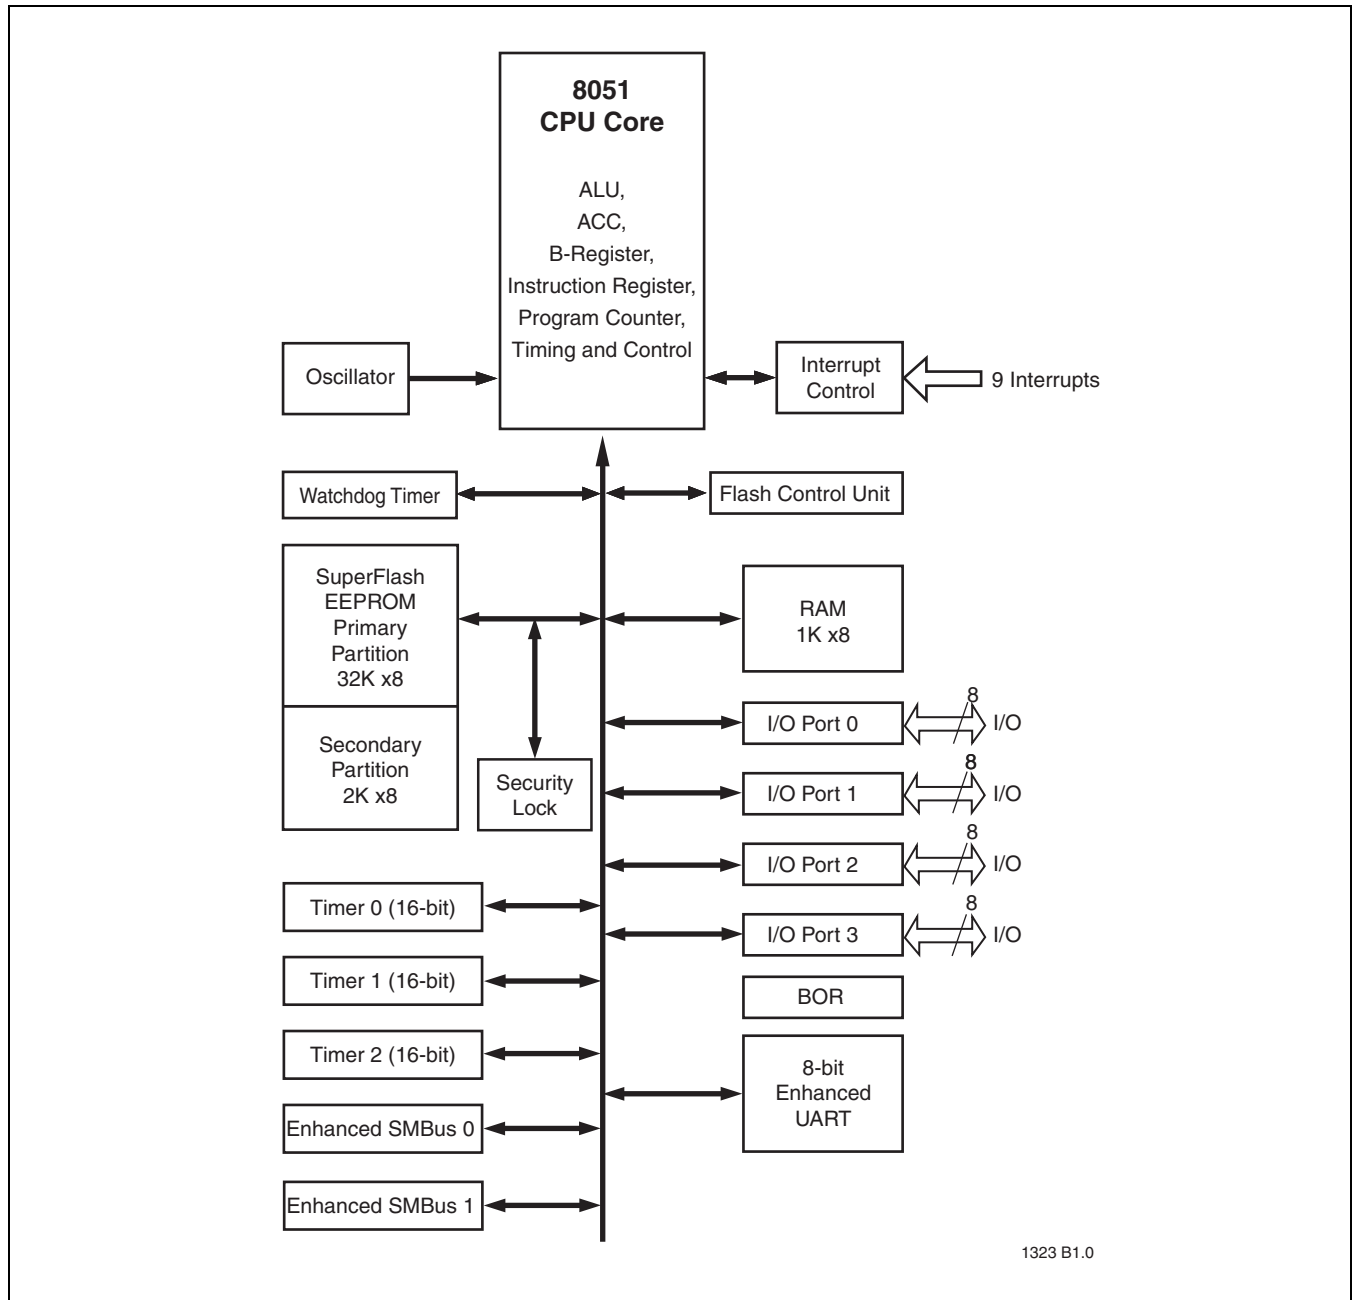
8051
CPU Core

ALU,
ACC,
B-Register,
Instruction Register,
Program Counter,
Timing and Control

Oscillator

Interrupt Control

9 Interrupts

Watchdog Timer

Flash Control Unit

SuperFlash EEPROM Primary Partition 32K x8

Secondary Partition 2K x8

Security Lock

RAM 1K x8

I/O Port 0

8

I/O

I/O Port 1

8

I/O

I/O Port 2

8

I/O

I/O Port 3

8

I/O

Timer 0 (16-bit)

Timer 1 (16-bit)

Timer 2 (16-bit)

BOR

8-bit Enhanced UART

Enhanced SMBus 0

Enhanced SMBus 1

1323 B1.0